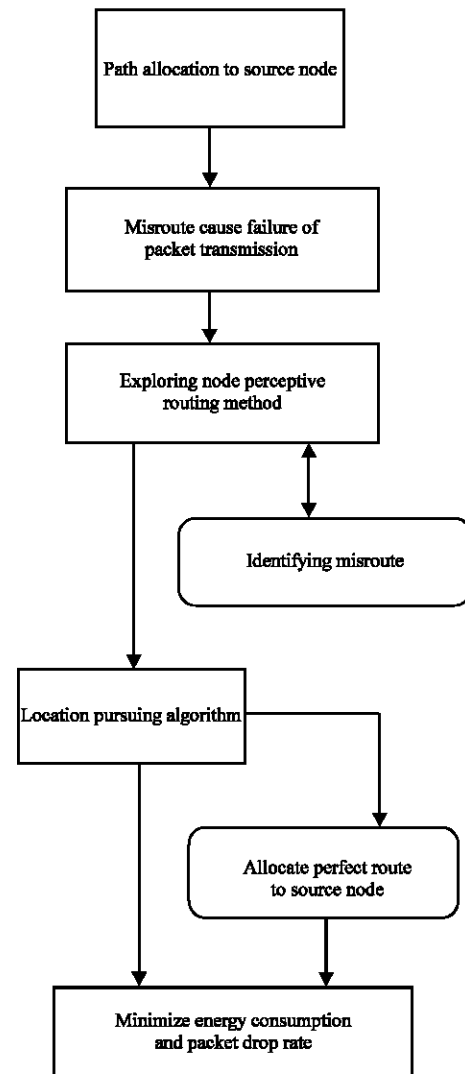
Path allocation to source node

Misroute cause failure of packet transmission

Exploring node perceptive routing method

Identifying misroute

Location pursuing algorithm

Allocate perfect route to source node

Minimize energy consumption and packet drop rate